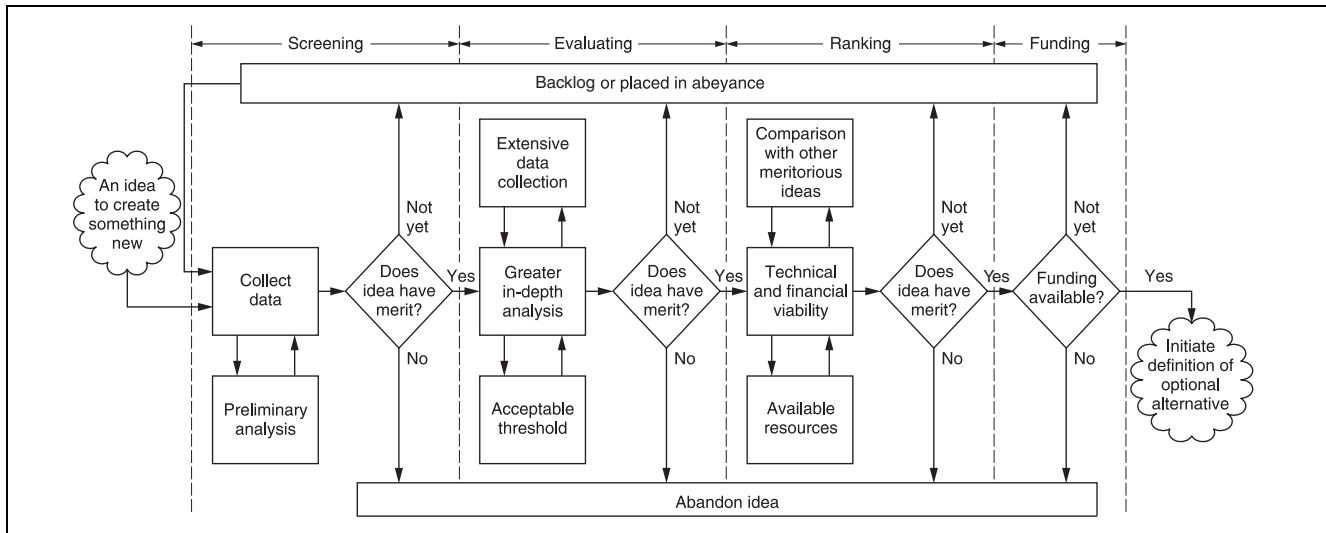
Screening
Evaluating
Ranking
Funding

Backlog or placed in abeyance

An idea to create something new

Collect data

Preliminary analysis

Does idea have merit?

Not yet

Yes

No

Extensive data collection

Greater in-depth analysis

Acceptable threshold

Does idea have merit?

Not yet

Yes

No

Comparison with other meritorious ideas

Technical and financial viability

Available resources

Does idea have merit?

Not yet

Yes

No

Funding available?

Not yet

Yes

No

Initiate definition of optional alternative

Abandon idea